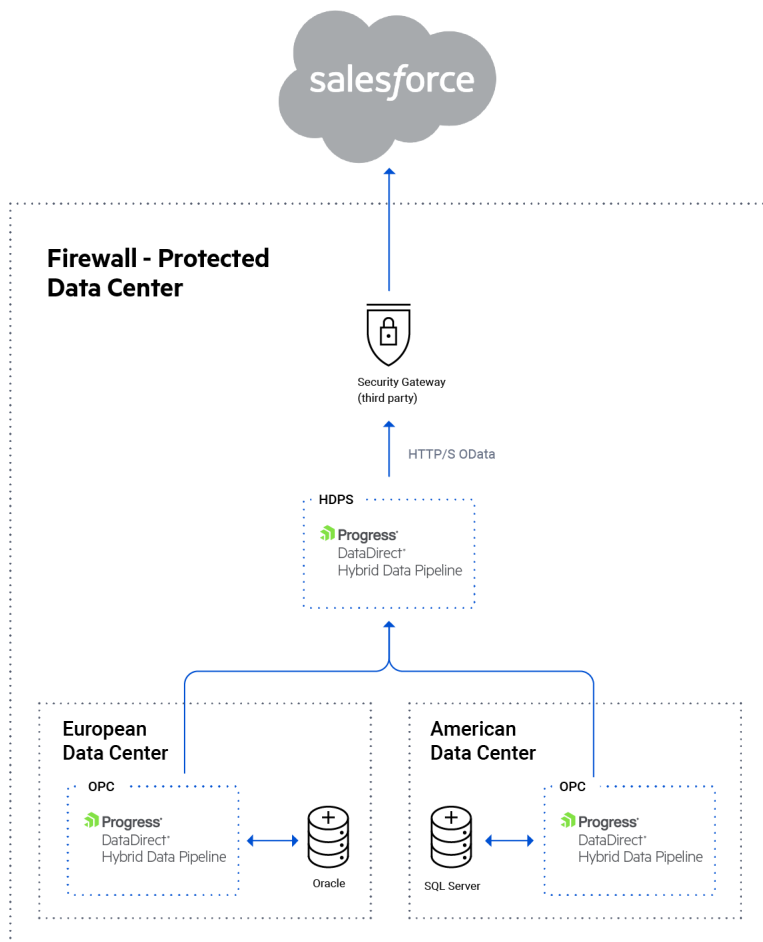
salesforce

Firewall - Protected Data Center

Security Gateway (third party)

HTTP/S OData

HDPS

Progress
DataDirect
Hybrid Data Pipeline

European Data Center

OPC

Progress
DataDirect
Hybrid Data Pipeline

Oracle

American Data Center

SQL Server

OPC

Progress
DataDirect
Hybrid Data Pipeline